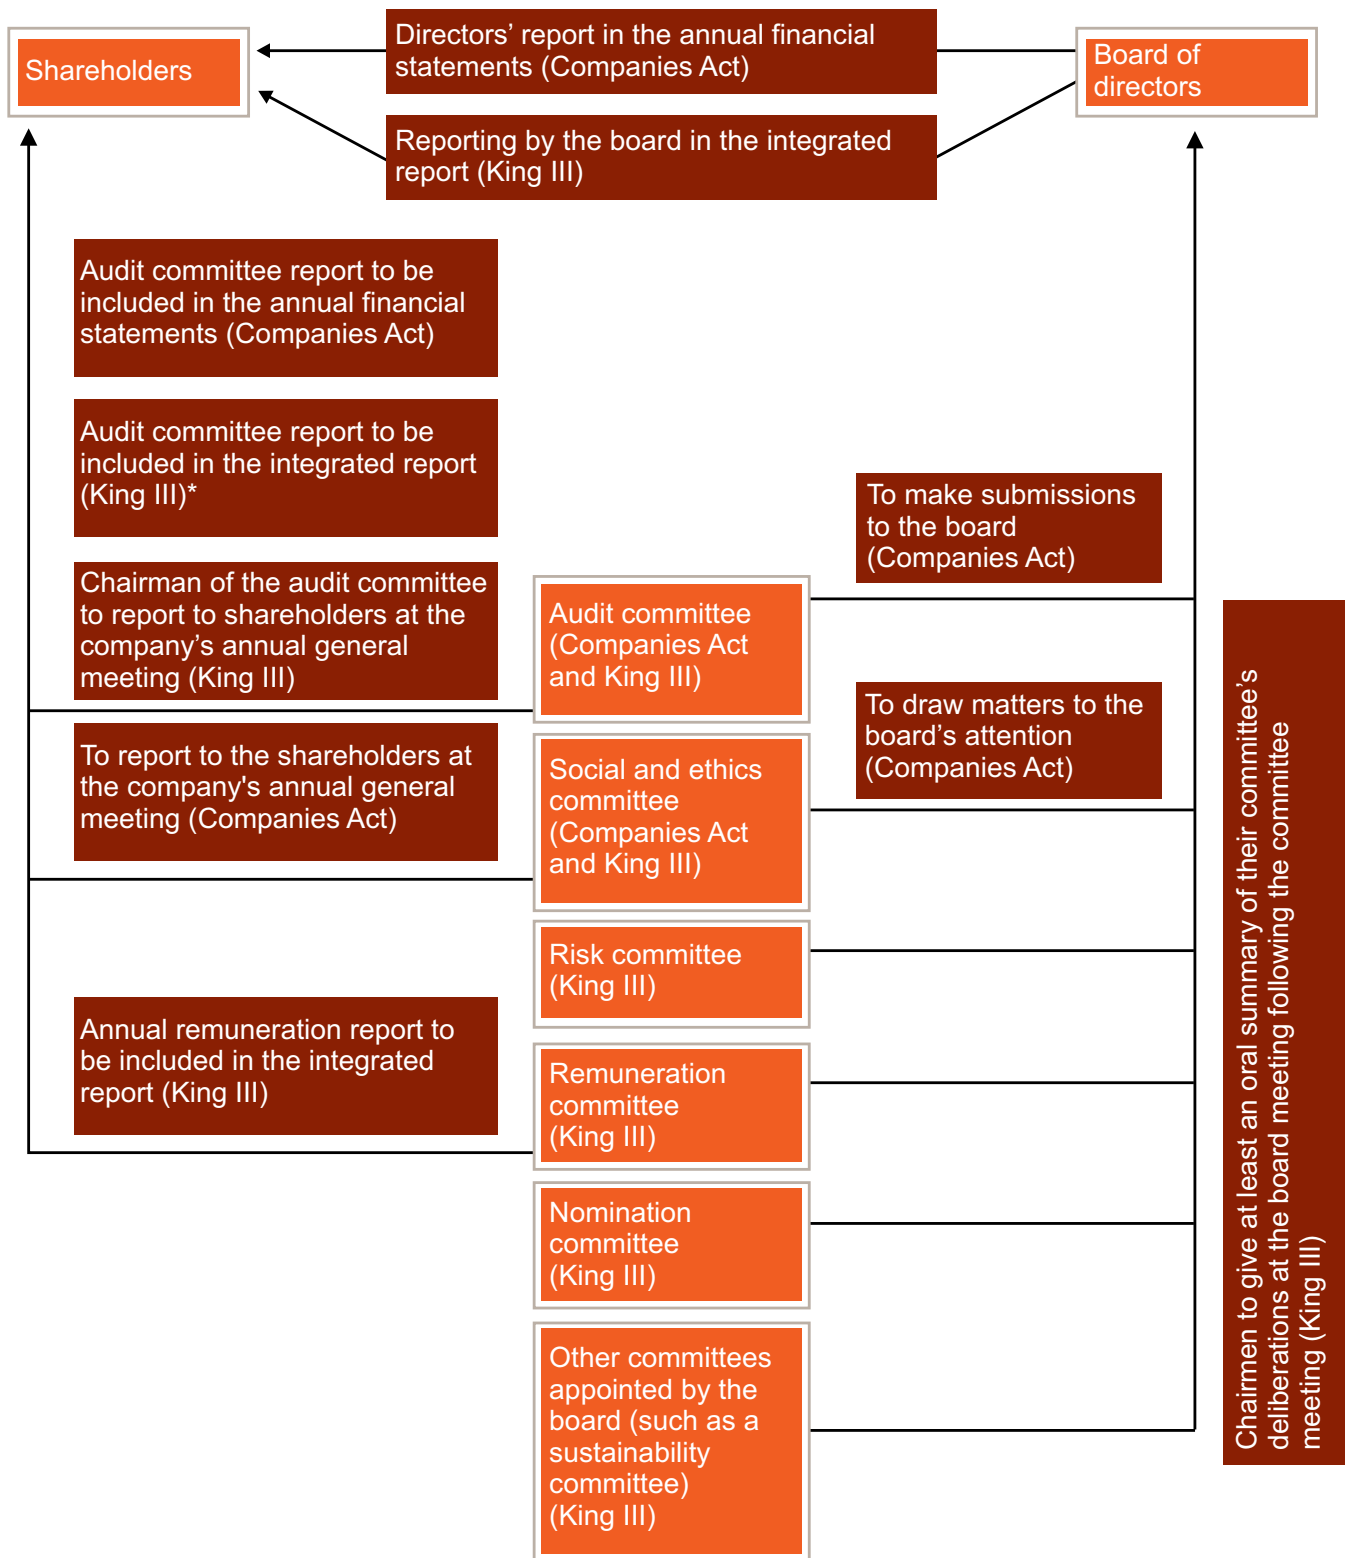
Shareholders

Directors' report in the annual financial statements (Companies Act)

Board of directors

Reporting by the board in the integrated report (King III)

Audit committee report to be included in the annual financial statements (Companies Act)

Audit committee report to be included in the integrated report (King III)*

To make submissions to the board (Companies Act)

Chairman of the audit committee to report to shareholders at the company's annual general meeting (King III)

Audit committee (Companies Act and King III)

To draw matters to the board's attention (Companies Act)

To report to the shareholders at the company's annual general meeting (Companies Act)

Social and ethics committee (Companies Act and King III)

Risk committee (King III)

Annual remuneration report to be included in the integrated report (King III)

Remuneration committee (King III)

Nomination committee (King III)

Other committees appointed by the board (such as a sustainability committee) (King III)

Chairmen to give at least an oral summary of their committee's deliberations at the board meeting following the committee meeting (King III)